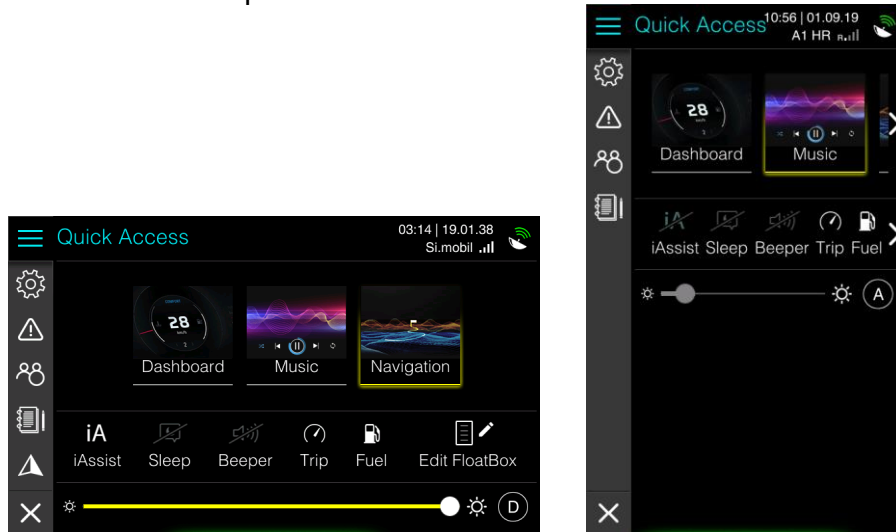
Quick Access 03:14 | 19.01.38 Si.mobil

28

Dashboard

Music

Navigation

iA

iAssist

Sleep

Beeper

Trip

Fuel

Edit FloatBox

D

Quick Access 10:56 | 01.09.19 A1 HR

28

Dashboard

Music

iA

iAssist

Sleep

Beeper

Trip

Fuel

A